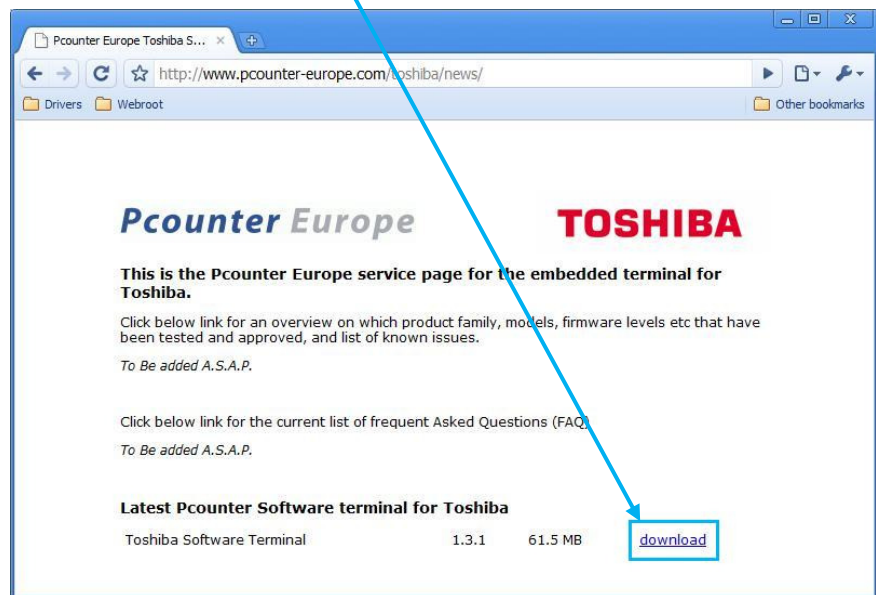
Pcounter Europe Toshiba S... ×

http://www.pcounter-europe.com/toshiba/news/

Drivers Webroot Other bookmarks

Pcounter Europe

TOSHIBA

This is the Pcounter Europe service page for the embedded terminal for Toshiba.

Click below link for an overview on which product family, models, firmware levels etc that have been tested and approved, and list of known issues.

To Be added A.S.A.P.

Click below link for the current list of frequent Asked Questions (FAQ)

To Be added A.S.A.P.

Latest Pcounter Software terminal for Toshiba

| Toshiba Software Terminal | 1.3.1 | 61.5 MB | download |
|---|---|---|---|